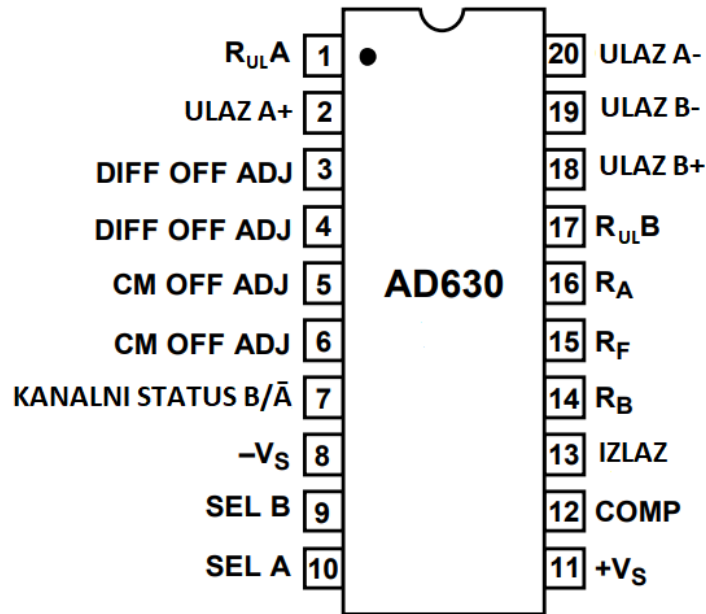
$R_{UL}A$ 1
ULAZ A+ 2
DIFF OFF ADJ 3
DIFF OFF ADJ 4
CM OFF ADJ 5
CM OFF ADJ 6
KANALNI STATUS B/$\bar{A}$ 7
$-V_S$ 8
SEL B 9
SEL A 10

AD630

20 ULAZ A-
19 ULAZ B-
18 ULAZ B+
17 $R_{UL}B$
16 $R_A$
15 $R_F$
14 $R_B$
13 IZLAZ
12 COMP
11 $+V_S$